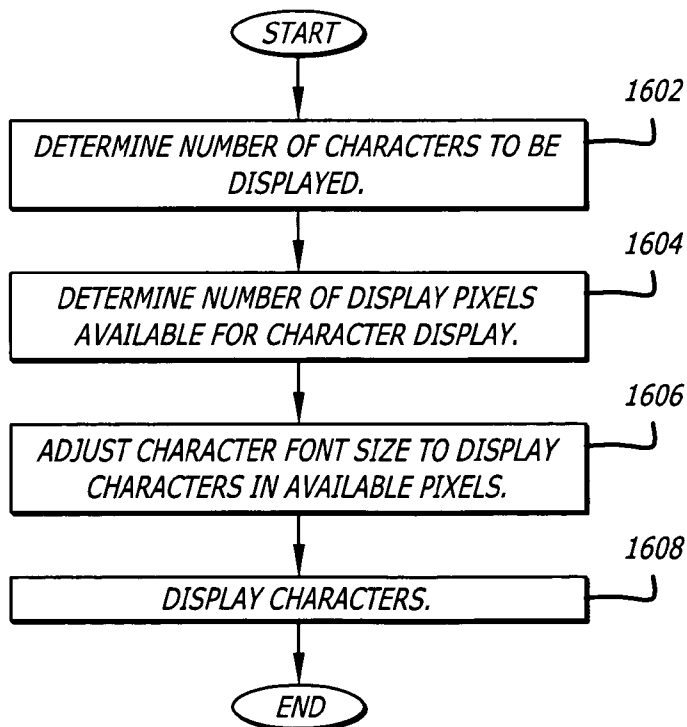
START

1602
DETERMINE NUMBER OF CHARACTERS TO BE DISPLAYED.

1604
DETERMINE NUMBER OF DISPLAY PIXELS AVAILABLE FOR CHARACTER DISPLAY.

1606
ADJUST CHARACTER FONT SIZE TO DISPLAY CHARACTERS IN AVAILABLE PIXELS.

1608
DISPLAY CHARACTERS.

END